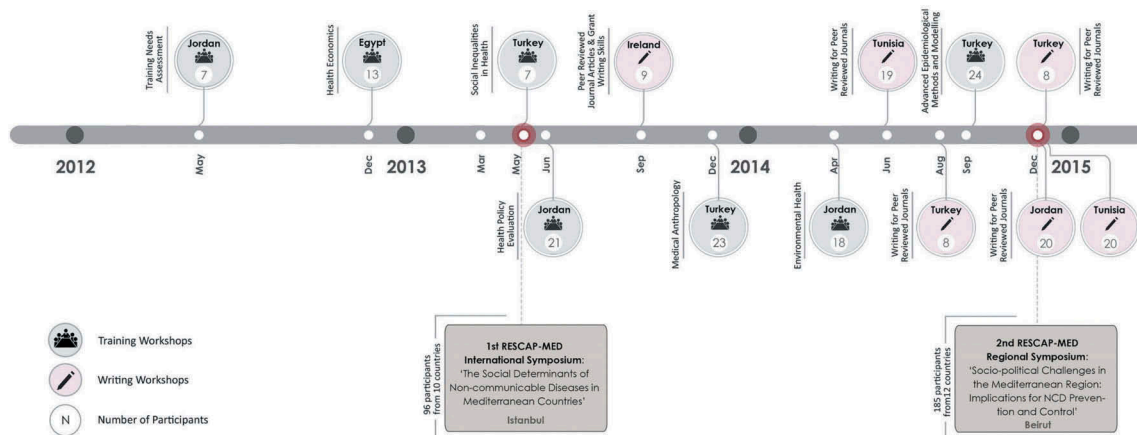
Training Needs Assessment
Jordan
7

Health Economics
Egypt
13

Social Inequalities in Health
Turkey
7

Peer Reviewed Journal Articles & Grant Writing Skills
Ireland
9

Writing for Peer Reviewed Journals
Tunisia
19

Advanced Epidemiological Methods and Modelling
Turkey
24

Turkey
8
Writing for Peer Reviewed Journals

2012
May
Dec
2013
Mar
May
Jun
Sep
Dec
2014
Apr
Jun
Aug
Sep
Dec
2015

Health Policy Evaluation
Jordan
21

Medical Anthropology
Turkey
23

Environmental Health
Jordan
18

Writing for Peer Reviewed Journals
Turkey
8

Writing for Peer Reviewed Journals
Jordan
20

Tunisia
20

Training Workshops
Writing Workshops
N
Number of Participants

96 participants from 10 countries

1st RESCAP-MED International Symposium: 'The Social Determinants of Non-communicable Diseases in Mediterranean Countries'
Istanbul

185 participants from12 countries

2nd RESCAP-MED Regional Symposium: 'Socio-political Challenges in the Mediterranean Region: Implications for NCD Prevention and Control'
Beirut